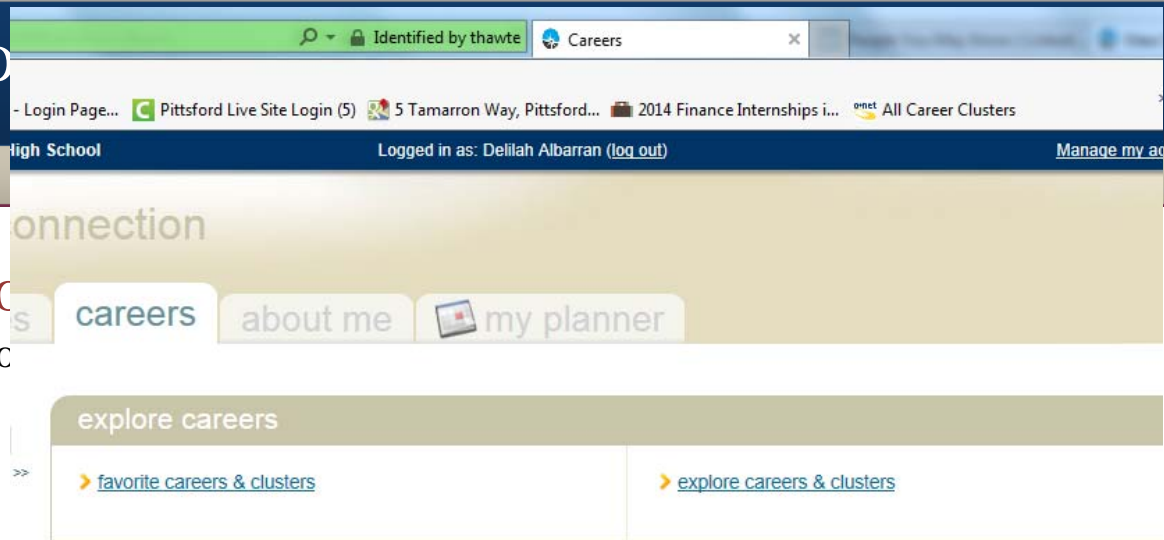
Identified by thawte
Careers
- Login Page... Pittsford Live Site Login (5) 5 Tamarron Way, Pittsford... 2014 Finance Internships i... All Career Clusters
High School
Logged in as: Delilah Albarran (log out)
Manage my ac
onnection
s careers about me my planner
explore careers
favorite careers & clusters
explore careers & clusters